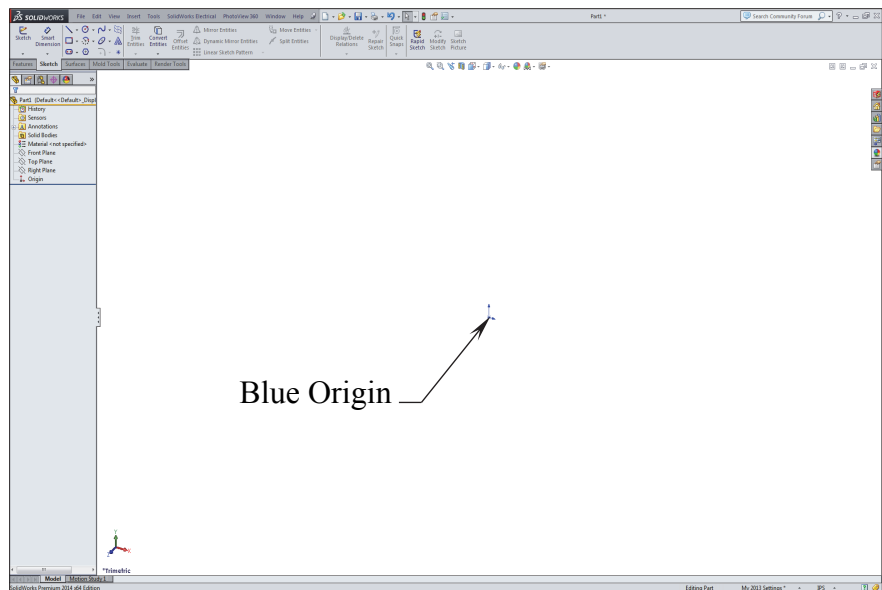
SOLIDWORKS File Edit View Insert Tools SolidWorks Electrical PhotoView 360 Window Help

Part1 *

Search Community Forum

Sketch Smart Dimension Trim Entities Convert Entities Offset Entities Mirror Entities Dynamic Mirror Entities Linear Sketch Pattern Move Entities Split Entities Display/Delete Relations Repair Sketch Quick Snaps Rapid Sketch Modify Sketch Sketch Picture

Features Sketch Surfaces Mold Tools Evaluate Render Tools

Part1 (Default<<Default>_Displ
History
Sensors
Annotations
Solid Bodies
Material <not specified>
Front Plane
Top Plane
Right Plane
Origin

Blue Origin

Y
X

*Trimetric

Model Motion Study 1

SolidWorks Premium 2014 x64 Edition

Editing Part My 2013 Settings * IPS